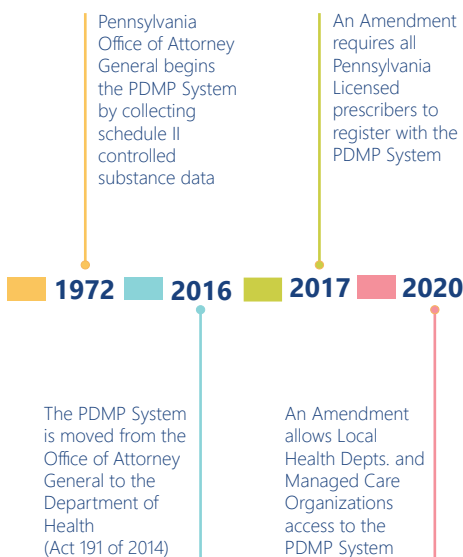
Pennsylvania Office of Attorney General begins the PDMP System by collecting schedule II controlled substance data

An Amendment requires all Pennsylvania Licensed prescribers to register with the PDMP System

1972 2016 2017 2020

The PDMP System is moved from the Office of Attorney General to the Department of Health (Act 191 of 2014)

An Amendment allows Local Health Depts. and Managed Care Organizations access to the PDMP System